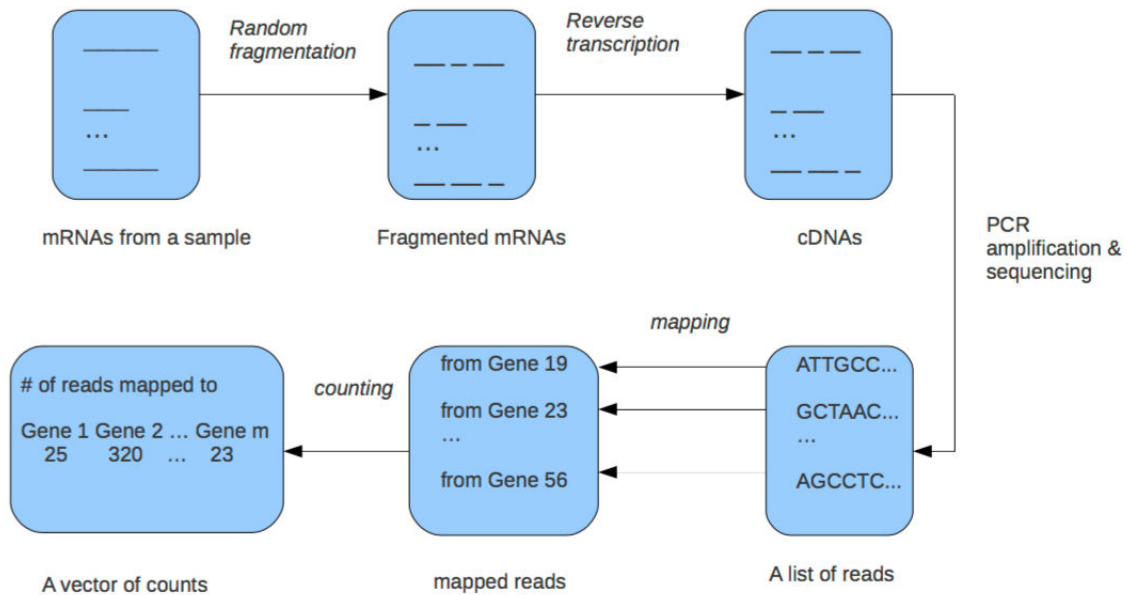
Random fragmentation

Reverse transcription

...

...

...

mRNAs from a sample

Fragmented mRNAs

cDNAs

PCR amplification & sequencing

mapping

# of reads mapped to

Gene 1 Gene 2 ... Gene m
25 320 ... 23

counting

from Gene 19

from Gene 23

...

from Gene 56

ATTGCC...

GCTAAC...

...

AGCCTC...

A vector of counts

mapped reads

A list of reads